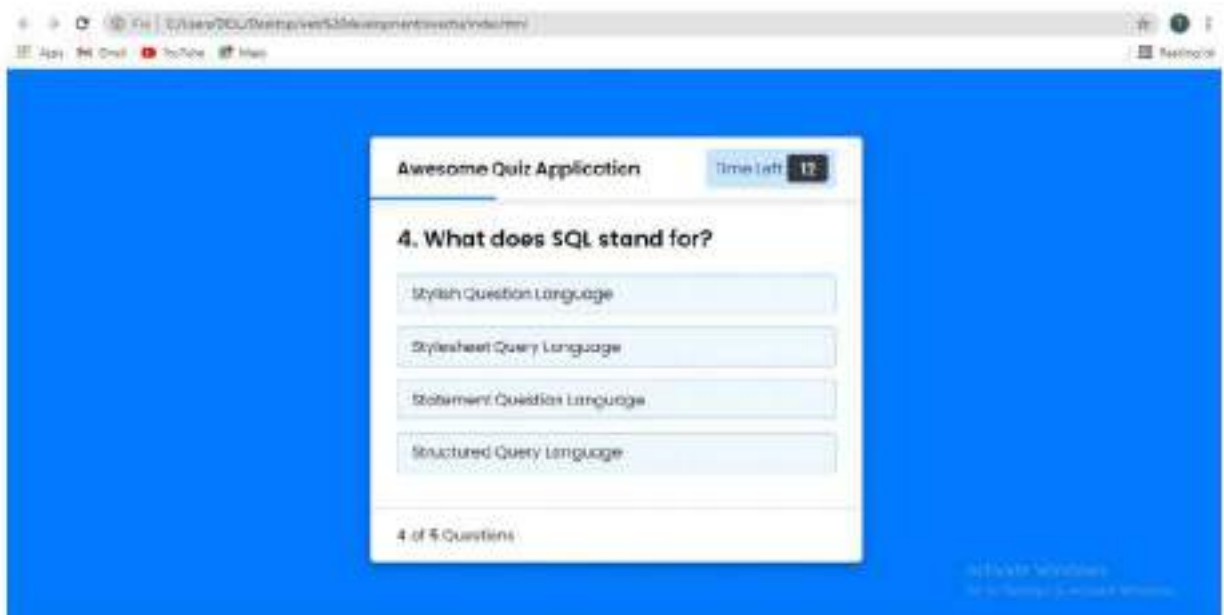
File | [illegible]

Apps Gmail YouTube Maps

Reading list

Awesome Quiz Application

Time Left 12

4. What does SQL stand for?

Stylish Question Language

Stylesheet Query Language

Statement Question Language

Structured Query Language

4 of 5 Questions

Activate Windows
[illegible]